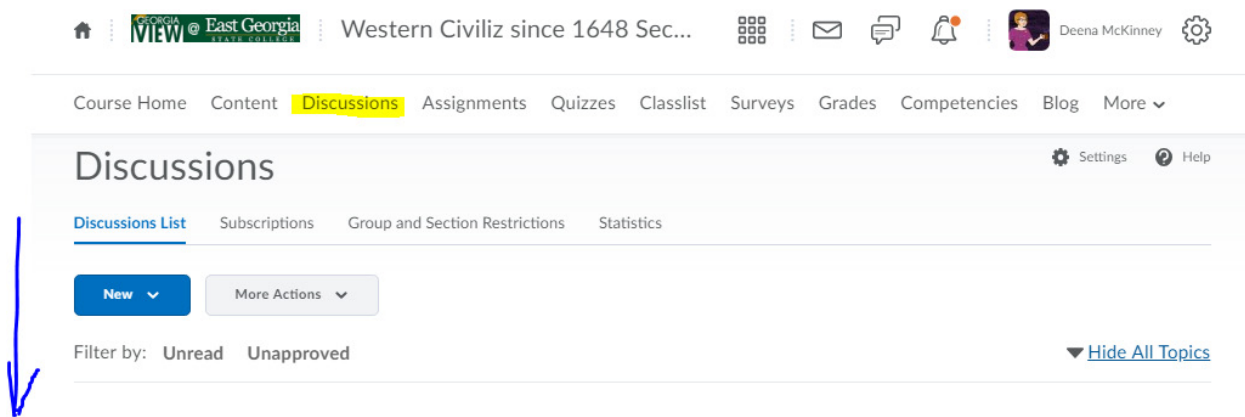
GEORGIA VIEW @ East Georgia STATE COLLEGE

Western Civiliz since 1648 Sec...

Deena McKinney

Course Home Content Discussions Assignments Quizzes Classlist Surveys Grades Competencies Blog More

Discussions

Settings Help

Discussions List Subscriptions Group and Section Restrictions Statistics

New

More Actions

Filter by: Unread Unapproved

Hide All Topics